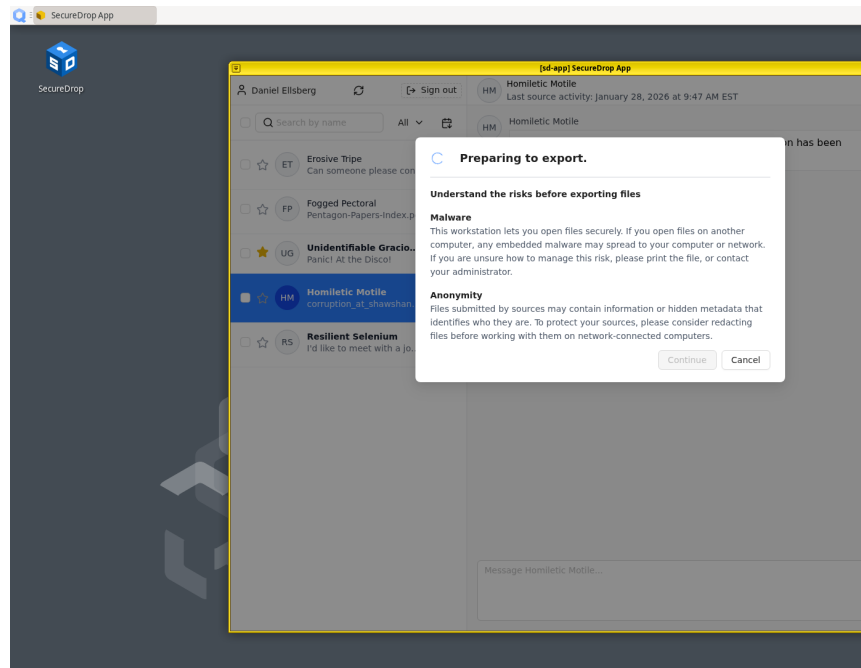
SecureDrop App

SecureDrop

[sd-app] SecureDrop App

Daniel Ellsberg

Sign out

Search by name

All

ET Erosive Tripe
Can someone please con

FP Fogged Pectoral
Pentagon-Papers-Index.p

UG Unidentifiable Gracio...
Panic! At the Disco!

HM Homiletic Motile
corruption_at_shawshan

RS Resilient Selenium
I'd like to meet with a jo...

HM Homiletic Motile
Last source activity: January 28, 2026 at 9:47 AM EST

HM Homiletic Motile

n has been

Preparing to export.

Understand the risks before exporting files

Malware
This workstation lets you open files securely. If you open files on another computer, any embedded malware may spread to your computer or network. If you are unsure how to manage this risk, please print the file, or contact your administrator.

Anonymity
Files submitted by sources may contain information or hidden metadata that identifies who they are. To protect your sources, please consider redacting files before working with them on network-connected computers.

Continue Cancel

Message Homiletic Motile...